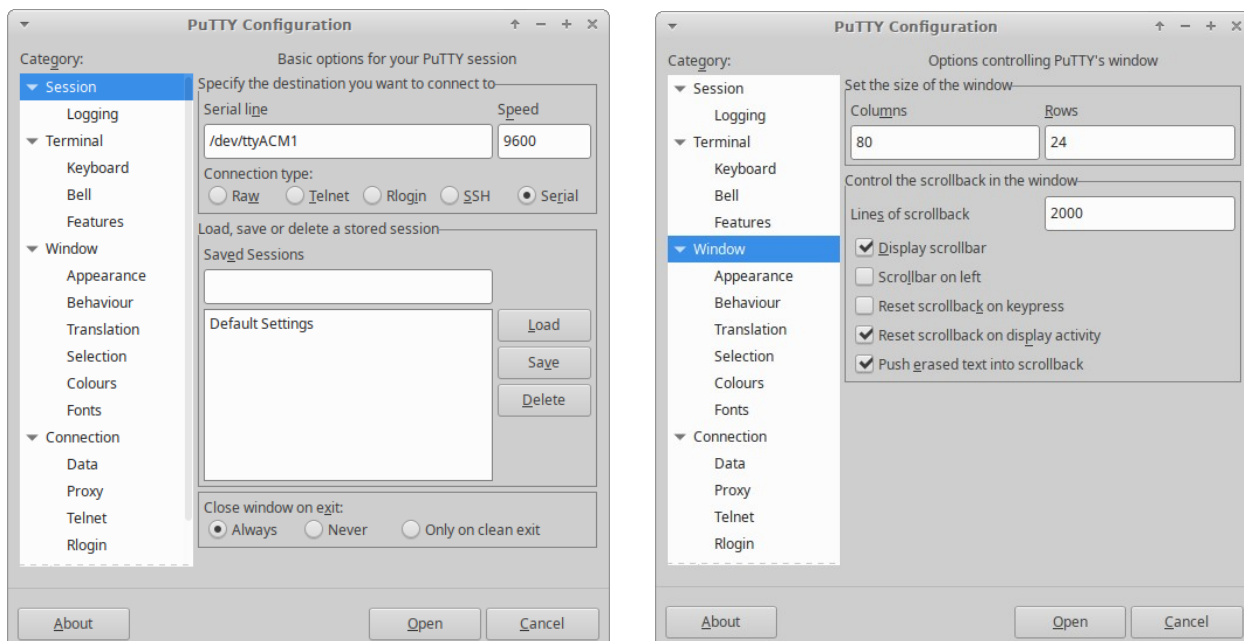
PuTTY Configuration

Category:

Session
Logging
Terminal
Keyboard
Bell
Features
Window
Appearance
Behaviour
Translation
Selection
Colours
Fonts
Connection
Data
Proxy
Telnet
Rlogin

Basic options for your PuTTY session

Specify the destination you want to connect to

Serial line
/dev/ttyACM1
Speed
9600

Connection type:
Raw Telnet Rlogin SSH Serial

Load, save or delete a stored session
Saved Sessions

Default Settings

Load
Save
Delete

Close window on exit:
Always Never Only on clean exit

About
Open
Cancel

PuTTY Configuration

Category:

Session
Logging
Terminal
Keyboard
Bell
Features
Window
Appearance
Behaviour
Translation
Selection
Colours
Fonts
Connection
Data
Proxy
Telnet
Rlogin

Options controlling PuTTY's window

Set the size of the window
Columns
80
Rows
24

Control the scrollback in the window
Lines of scrollback
2000
Display scrollbar
Scrollbar on left
Reset scrollback on keypress
Reset scrollback on display activity
Push erased text into scrollback

About
Open
Cancel